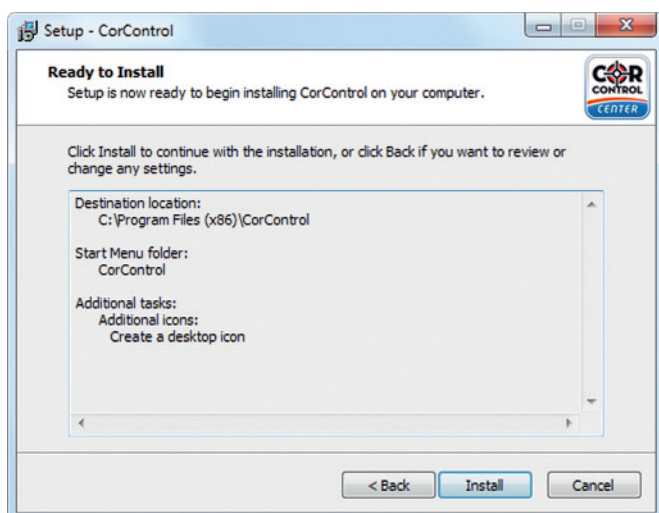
Setup - CorControl

**Ready to Install**
Setup is now ready to begin installing CorControl on your computer.

COR CONTROL CENTER

Click Install to continue with the installation, or click Back if you want to review or change any settings.

Destination location:
C:\Program Files (x86)\CorControl

Start Menu folder:
CorControl

Additional tasks:
Additional icons:
Create a desktop icon

< Back | Install | Cancel